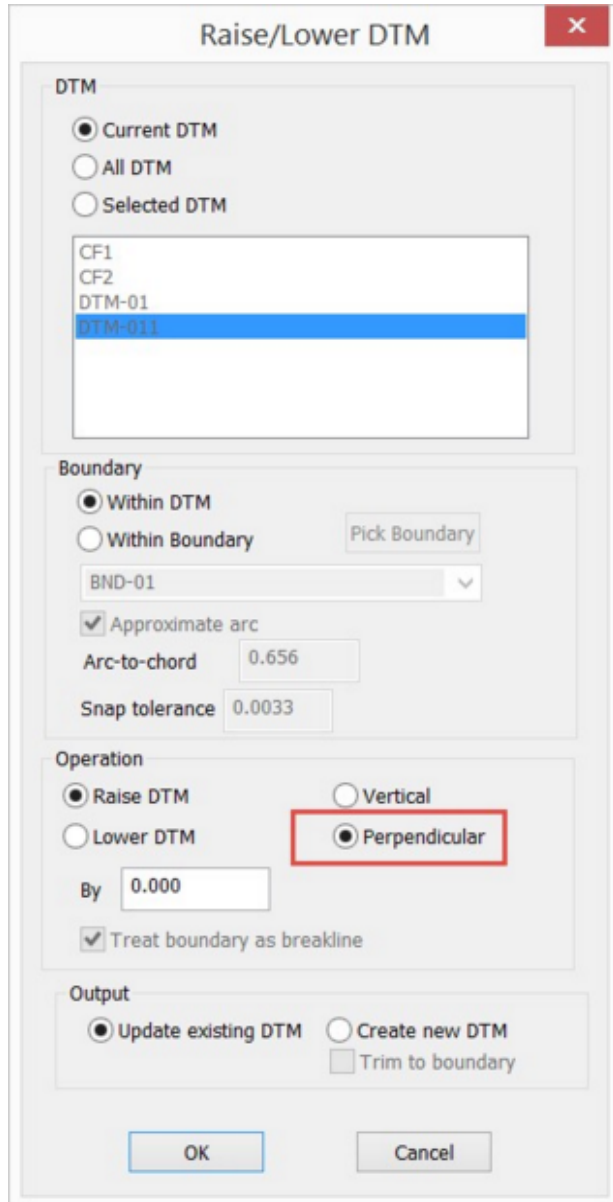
Raise/Lower DTM

×

DTM

Current DTM

All DTM

Selected DTM

CF1
CF2
DTM-01
DTM-011

Boundary

Within DTM

Within Boundary

Pick Boundary

BND-01

Approximate arc

Arc-to-chord 0.656

Snap tolerance 0.0033

Operation

Raise DTM

Vertical

Lower DTM

Perpendicular

By 0.000

Treat boundary as breakline

Output

Update existing DTM

Create new DTM

Trim to boundary

OK

Cancel